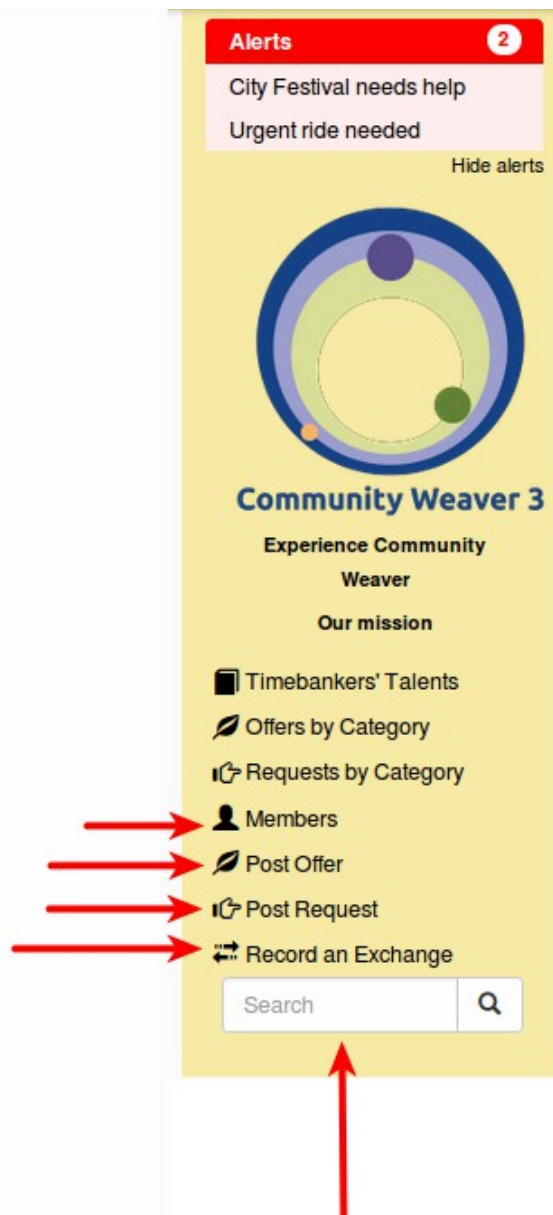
Alerts 2
City Festival needs help
Urgent ride needed
Hide alerts

Community Weaver 3

Experience Community Weaver

Our mission

Timebankers' Talents
Offers by Category
Requests by Category
Members
Post Offer
Post Request
Record an Exchange

Search